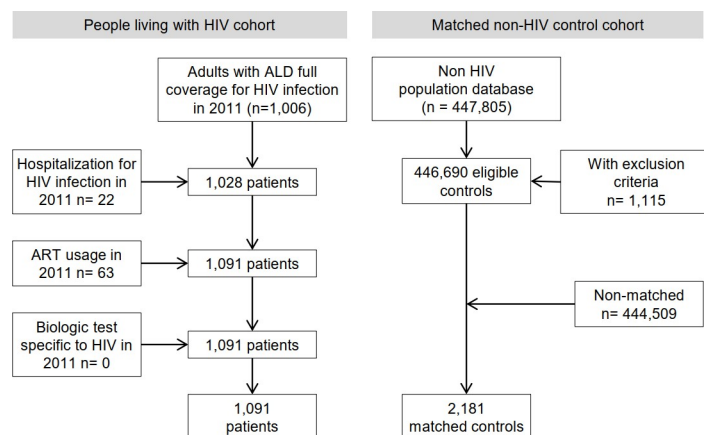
People living with HIV cohort

Adults with ALD full coverage for HIV infection in 2011 (n=1,006)

Hospitalization for HIV infection in 2011 n= 22

1,028 patients

ART usage in 2011 n= 63

1,091 patients

Biologic test specific to HIV in 2011 n= 0

1,091 patients

1,091 patients

Matched non-HIV control cohort

Non HIV population database (n = 447,805)

446,690 eligible controls

With exclusion criteria n= 1,115

Non-matched n= 444,509

2,181 matched controls